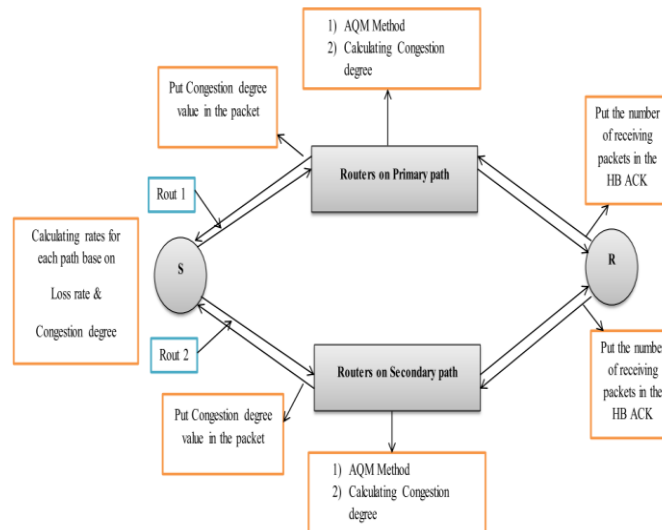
1) AQM Method
2) Calculating Congestion degree

Put Congestion degree value in the packet

Put the number of receiving packets in the HB ACK

Rout 1

Routers on Primary path

Calculating rates for each path base on Loss rate & Congestion degree

S

R

Rout 2

Routers on Secondary path

Put the number of receiving packets in the HB ACK

Put Congestion degree value in the packet

1) AQM Method
2) Calculating Congestion degree